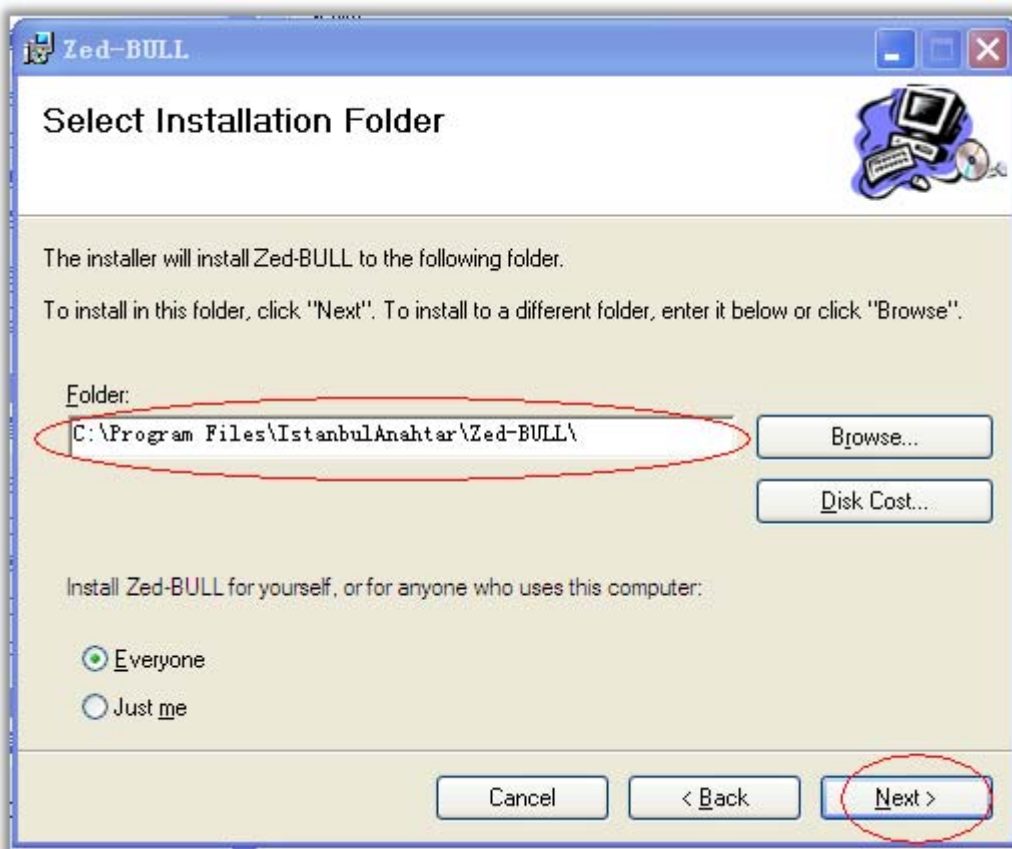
Zed-BULL

Select Installation Folder

The installer will install Zed-BULL to the following folder.

To install in this folder, click "Next". To install to a different folder, enter it below or click "Browse".

Folder:

C:\Program Files\IstanbulAnahtar\Zed-BULL\

Browse...

Disk Cost...

Install Zed-BULL for yourself, or for anyone who uses this computer:

Everyone

Just me

Cancel

< Back

Next >